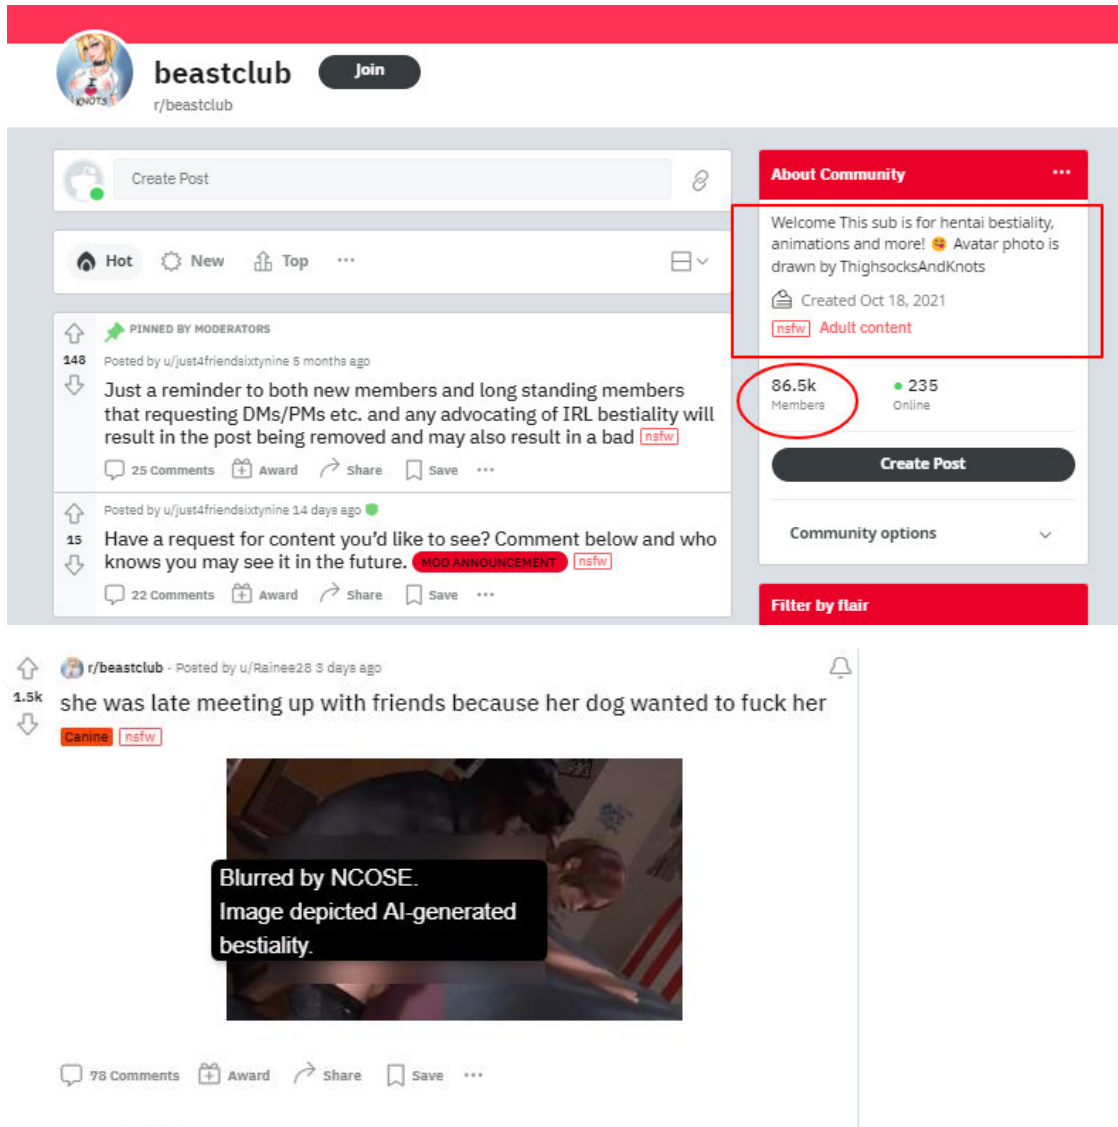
I ♥ KNOTS

beastclub
Join
r/beastclub

Create Post

Hot New Top ···

PINNED BY MODERATORS
148
Posted by u/just4friendsixtynine 5 months ago
Just a reminder to both new members and long standing members that requesting DMs/PMs etc. and any advocating of IRL bestiality will result in the post being removed and may also result in a bad nsfw
25 Comments Award Share Save ···

15
Posted by u/just4friendsixtynine 14 days ago
Have a request for content you'd like to see? Comment below and who knows you may see it in the future. MOD ANNOUNCEMENT nsfw
22 Comments Award Share Save ···

About Community ···
Welcome This sub is for hentai bestiality, animations and more! 😋 Avatar photo is drawn by ThighsocksAndKnots
Created Oct 18, 2021
nsfw Adult content

86.5k
Members
235
Online

Create Post

Community options

Filter by flair

1.5k
r/beastclub · Posted by u/Rainee28 3 days ago
she was late meeting up with friends because her dog wanted to fuck her
Canine nsfw

Blurred by NCOSE.
Image depicted AI-generated bestiality.

78 Comments Award Share Save ···